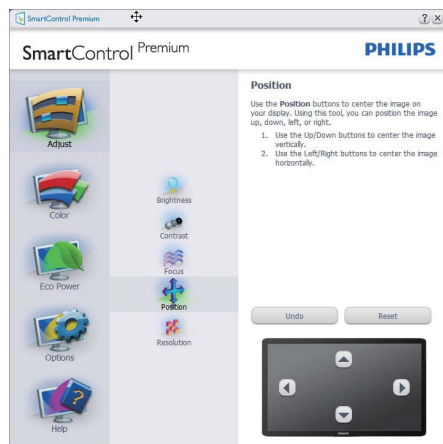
SmartControl Premium

?  X

SmartControl Premium

PHILIPS

Adjust

Color

Eco Power

Options

Help

Brightness

Contrast

Focus

Position

Resolution

Position

Use the Position buttons to center the image on your display. Using this tool, you can position the image up, down, left, or right.

1. Use the Up/Down buttons to center the image vertically.
2. Use the Left/Right buttons to center the image horizontally.

Undo

Reset

PHILIPS